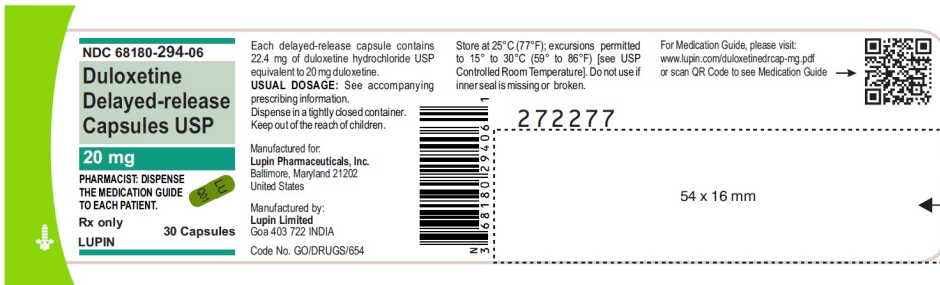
NDC 68180-294-06

Duloxetine Delayed-release Capsules USP

20 mg

PHARMACIST: DISPENSE THE MEDICATION GUIDE TO EACH PATIENT.

LU D01

Rx only

30 Capsules

LUPIN

Each delayed-release capsule contains 22.4 mg of duloxetine hydrochloride USP equivalent to 20 mg duloxetine.

USUAL DOSAGE: See accompanying prescribing information.

Dispense in a tightly closed container.

Keep out of the reach of children.

Manufactured for:
Lupin Pharmaceuticals, Inc.
Baltimore, Maryland 21202
United States

Manufactured by:
Lupin Limited
Goa 403 722 INDIA

Code No. GO/DRUGS/654

N 3 68180 29406 1

Store at 25°C (77°F); excursions permitted to 15° to 30°C (59° to 86°F) [see USP Controlled Room Temperature]. Do not use if inner seal is missing or broken.

272277

For Medication Guide, please visit:
www.lupin.com/duloxetinedrcap-mg.pdf
or scan QR Code to see Medication Guide

54 x 16 mm